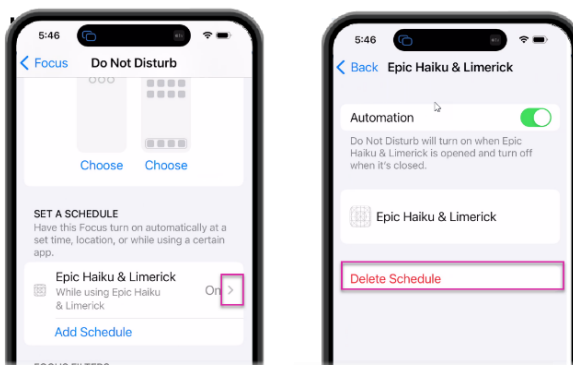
5:46

Focus Do Not Disturb

Choose Choose

SET A SCHEDULE
Have this Focus turn on automatically at a set time, location, or while using a certain app.

Epic Haiku & Limerick
While using Epic Haiku & Limerick
On

Add Schedule

FOCUS FILTERS

5:46

Back Epic Haiku & Limerick

Automation

Do Not Disturb will turn on when Epic Haiku & Limerick is opened and turn off when it's closed.

Epic Haiku & Limerick

Delete Schedule